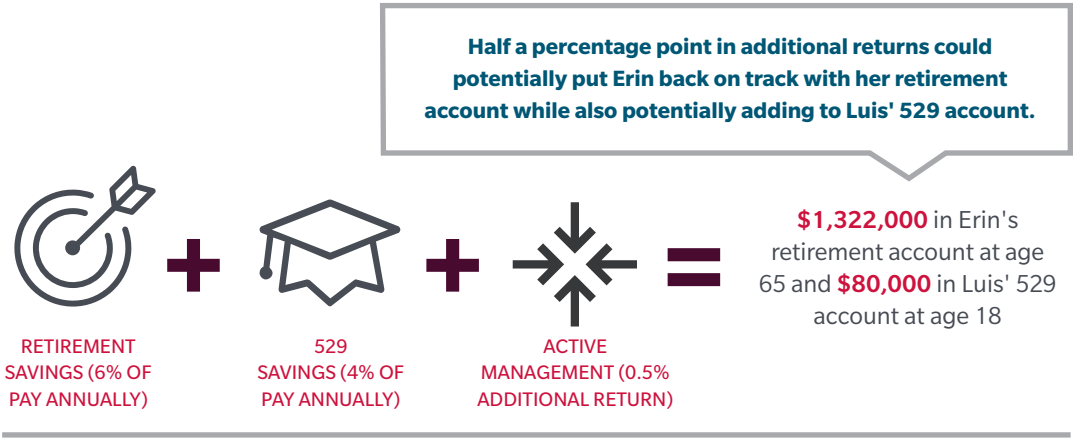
Half a percentage point in additional returns could potentially put Erin back on track with her retirement account while also potentially adding to Luis' 529 account.

RETIREMENT SAVINGS (6% OF PAY ANNUALLY)

529 SAVINGS (4% OF PAY ANNUALLY)

ACTIVE MANAGEMENT (0.5% ADDITIONAL RETURN)

$1,322,000 in Erin's retirement account at age 65 and $80,000 in Luis' 529 account at age 18